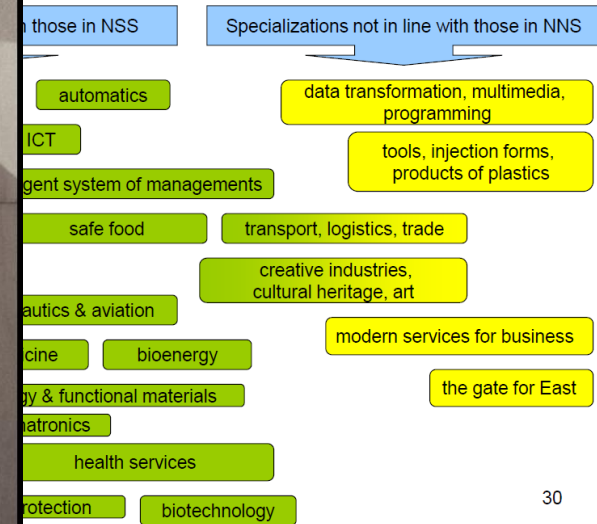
those in NSS

Specializations not in line with those in NNS

automatics

data transformation, multimedia, programming

ICT

tools, injection forms, products of plastics

gent system of managements

safe food

transport, logistics, trade

creative industries, cultural heritage, art

autics & aviation

modern services for business

cine

bioenergy

gy & functional materials

the gate for East

atronics

health services

rotection

biotechnology

30